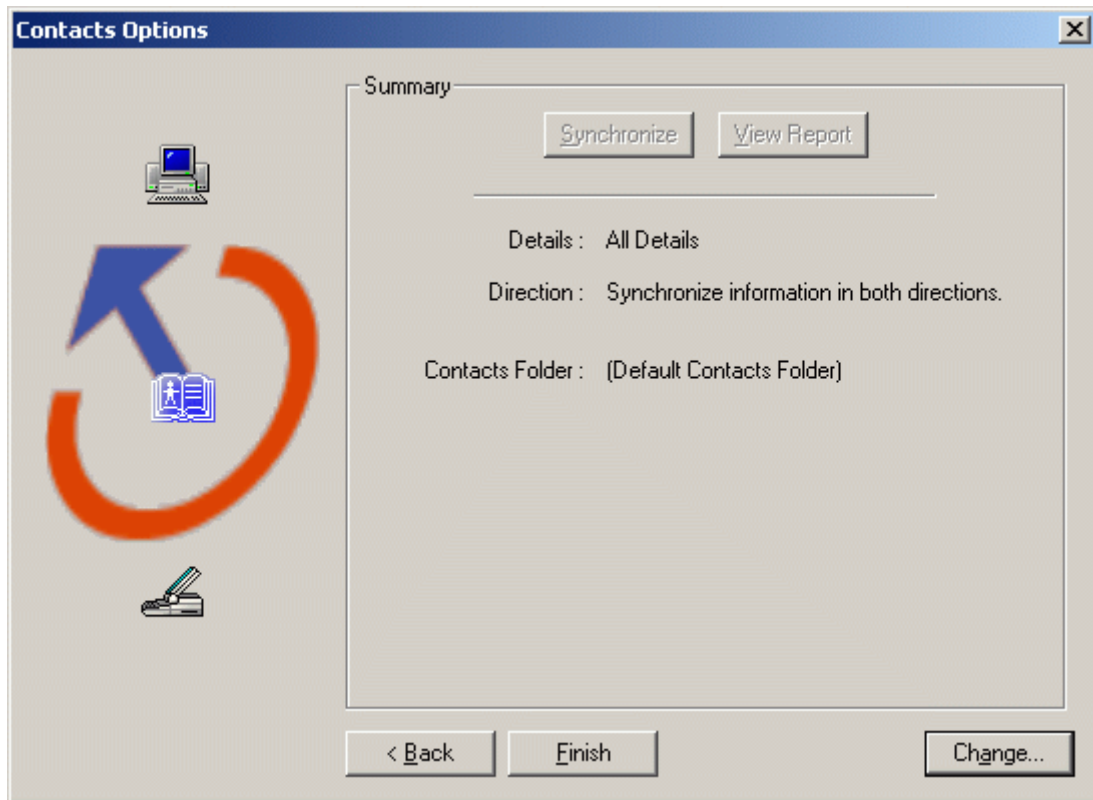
Contacts Options

Summary

Synchronize View Report

Details : All Details

Direction : Synchronize information in both directions.

Contacts Folder : (Default Contacts Folder)

< Back Finish Change...